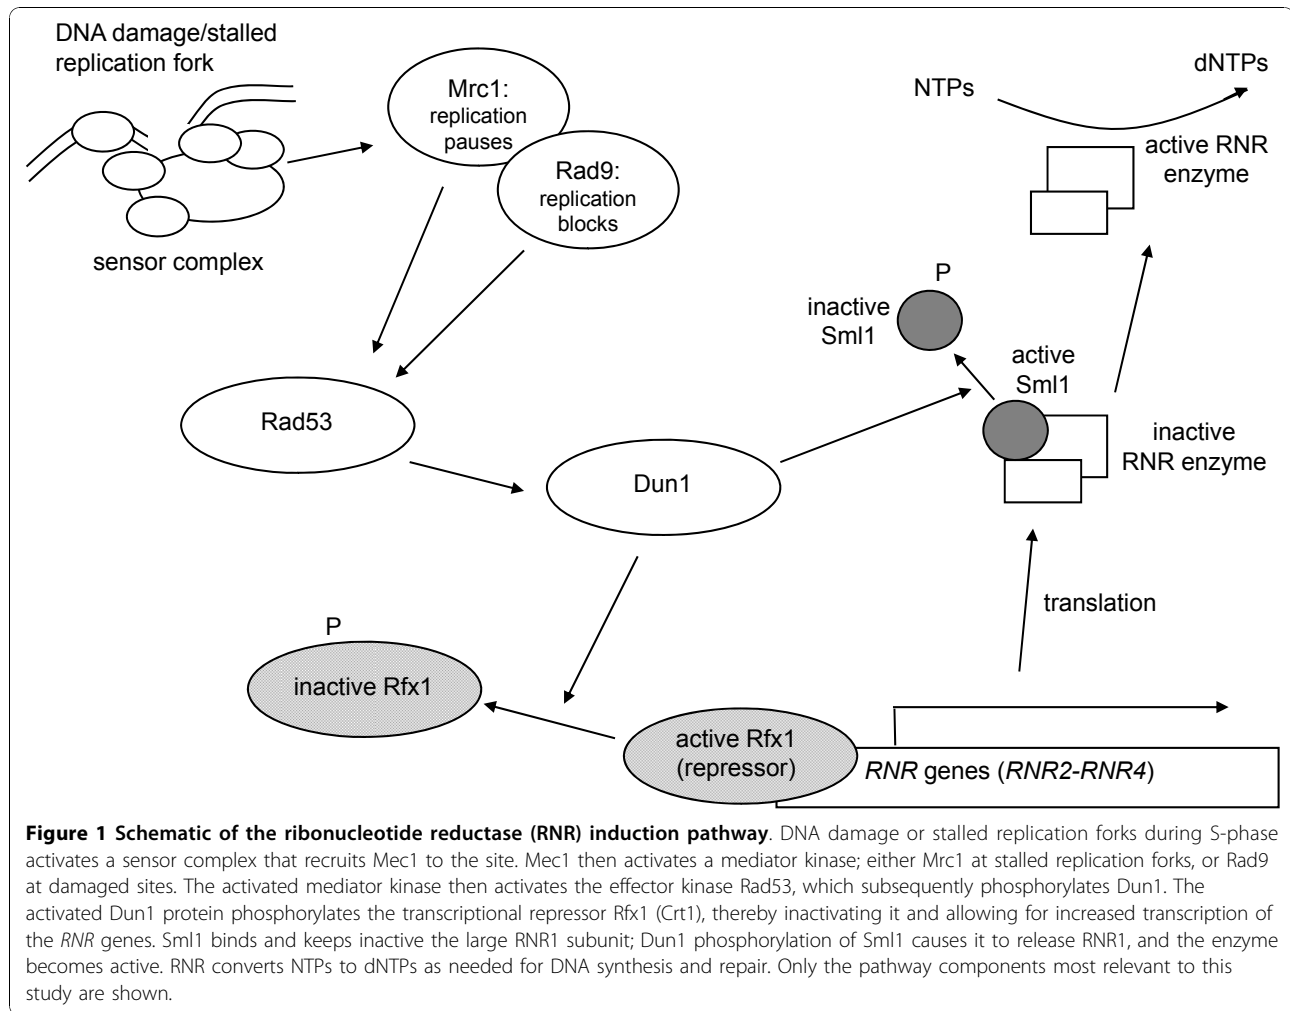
DNA damage/stalled replication fork

sensor complex

Mrc1: replication pauses

Rad9: replication blocks

NTPs

dNTPs

active RNR enzyme

P

inactive Sml1

active Sml1

inactive RNR enzyme

Rad53

Dun1

translation

P

inactive Rfx1

active Rfx1 (repressor)

*RNR* genes (*RNR2-RNR4*)

**Figure 1 Schematic of the ribonucleotide reductase (RNR) induction pathway**. DNA damage or stalled replication forks during S-phase activates a sensor complex that recruits Mec1 to the site. Mec1 then activates a mediator kinase; either Mrc1 at stalled replication forks, or Rad9 at damaged sites. The activated mediator kinase then activates the effector kinase Rad53, which subsequently phosphorylates Dun1. The activated Dun1 protein phosphorylates the transcriptional repressor Rfx1 (Crt1), thereby inactivating it and allowing for increased transcription of the *RNR* genes. Sml1 binds and keeps inactive the large RNR1 subunit; Dun1 phosphorylation of Sml1 causes it to release RNR1, and the enzyme becomes active. RNR converts NTPs to dNTPs as needed for DNA synthesis and repair. Only the pathway components most relevant to this study are shown.